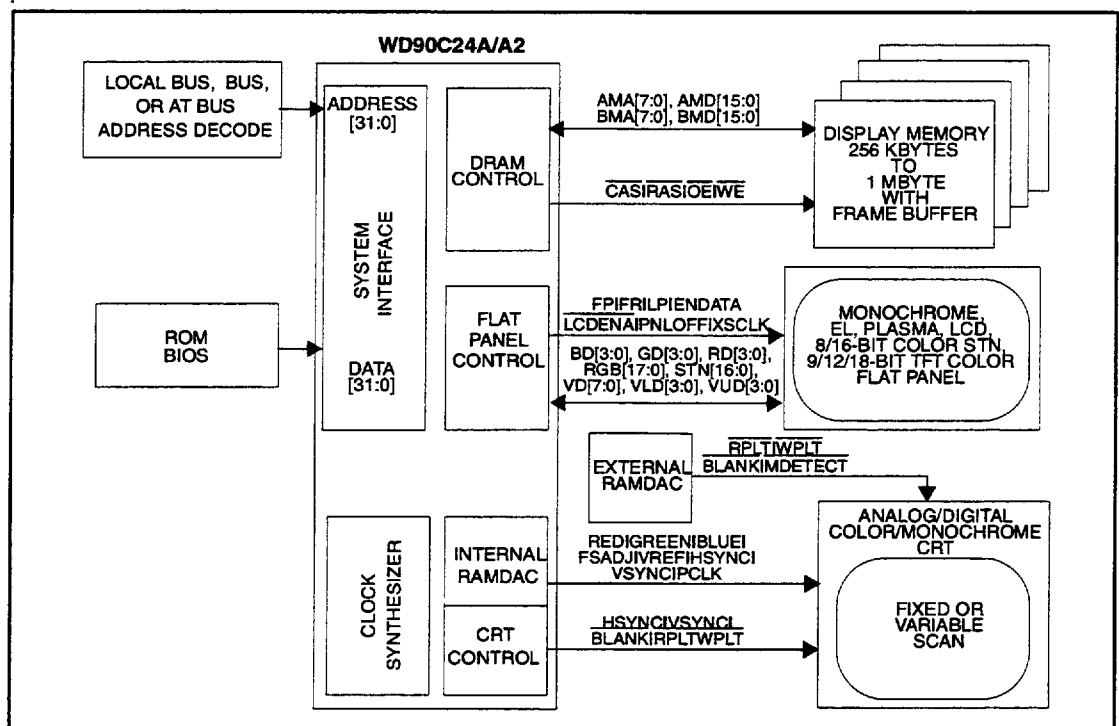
WD90C24A/A2

LOCAL BUS, BUS, OR AT BUS ADDRESS DECODE

ADDRESS [31:0]

SYSTEM INTERFACE

DATA [31:0]

ROM BIOS

DRAM CONTROL

AMA[7:0], AMD[15:0]
BMA[7:0], BMD[15:0]

$\overline{CASIRASIOEIWE}$

DISPLAY MEMORY 256 KBYTES TO 1 MBYTE WITH FRAME BUFFER

FLAT PANEL CONTROL

$\overline{FPIFRILPIENDATA}$
$\overline{LCDENAIPNLOFFIXSCLK}$

BD[3:0], GD[3:0], RD[3:0], RGB[17:0], STN[16:0], VD[7:0], VLD[3:0], VUD[3:0]

MONOCHROME, EL, PLASMA, LCD, 8/16-BIT COLOR STN, 9/12/18-BIT TFT COLOR FLAT PANEL

EXTERNAL RAMDAC

$\overline{RPLTIWPLT}$
$\overline{BLANKIMDETECT}$

ANALOG/DIGITAL COLOR/MONOCHROME CRT

CLOCK SYNTHESIZER

INTERNAL RAMDAC

REDIGREENIBLUEI
FSADJIVREFIHSYNCI
VSYNCIPCLK

CRT CONTROL

$\overline{HSYNCIVSYNCI}$
$\overline{BLANKIRPLTWPLT}$

FIXED OR VARIABLE SCAN